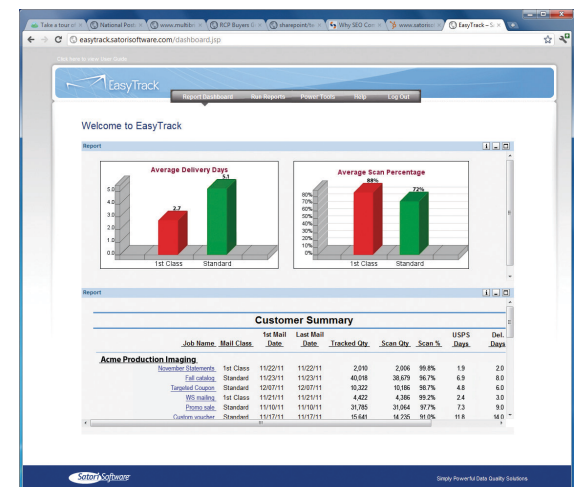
Take a tour of | National Post | www.multibr | RCP Buyers G | sharepoint/se | Why SEO Cons | www.satorisc | EasyTrack – S

easytrack.satorisoftware.com/dashboard.jsp

Click here to view User Guide

EasyTrack

Report Dashboard | Run Reports | Power Tools | Help | Log Out

Welcome to EasyTrack

Report

Average Delivery Days

5.0
4.0
3.0
2.0
1.0
0.0

2.7
5.1

1st Class | Standard

Average Scan Percentage

80%
70%
60%
50%
40%
30%
20%
10%
0%

88%
72%

1st Class | Standard

Report

Customer Summary

| Job Name | Mail Class | 1st Mail Date | Last Mail Date | Tracked Qty | Scan Qty | Scan % | USPS Days | Del. Days |
|---|---|---|---|---|---|---|---|---|
| Acme Production Imaging | | | | | | | | |
| November Statements | 1st Class | 11/22/11 | 11/22/11 | 2,010 | 2,006 | 99.8% | 1.9 | 2.0 |
| Fall catalog | Standard | 11/23/11 | 11/23/11 | 40,018 | 38,679 | 96.7% | 6.9 | 8.0 |
| Targeted Coupon | Standard | 12/07/11 | 12/07/11 | 10,322 | 10,186 | 98.7% | 4.8 | 6.0 |
| WS mailing | 1st Class | 11/21/11 | 11/21/11 | 4,422 | 4,386 | 99.2% | 2.4 | 3.0 |
| Promo sale | Standard | 11/10/11 | 11/10/11 | 31,785 | 31,064 | 97.7% | 7.3 | 9.0 |
| Custom voucher | Standard | 11/17/11 | 11/17/11 | 15,641 | 14,235 | 91.0% | 11.8 | 14.0 |

Satori Software

Simply Powerful Data Quality Solutions